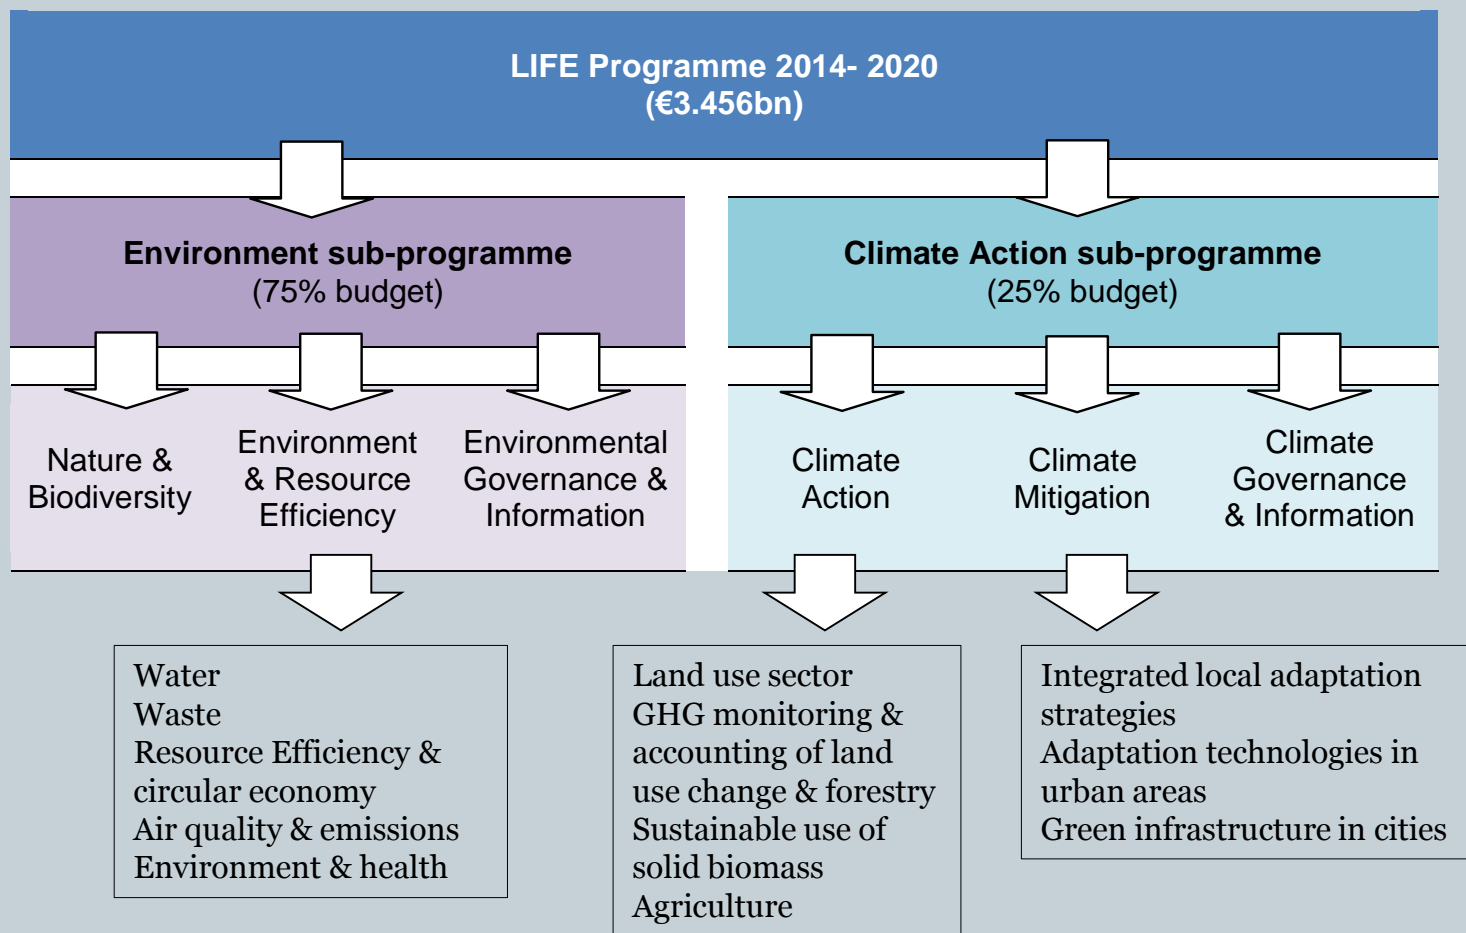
LIFE Programme 2014- 2020
(€3.456bn)

Environment sub-programme
(75% budget)

Climate Action sub-programme
(25% budget)

Nature & Biodiversity

Environment & Resource Efficiency

Environmental Governance & Information

Climate Action

Climate Mitigation

Climate Governance & Information

Water
Waste
Resource Efficiency & circular economy
Air quality & emissions
Environment & health

Land use sector
GHG monitoring & accounting of land use change & forestry
Sustainable use of solid biomass
Agriculture

Integrated local adaptation strategies
Adaptation technologies in urban areas
Green infrastructure in cities